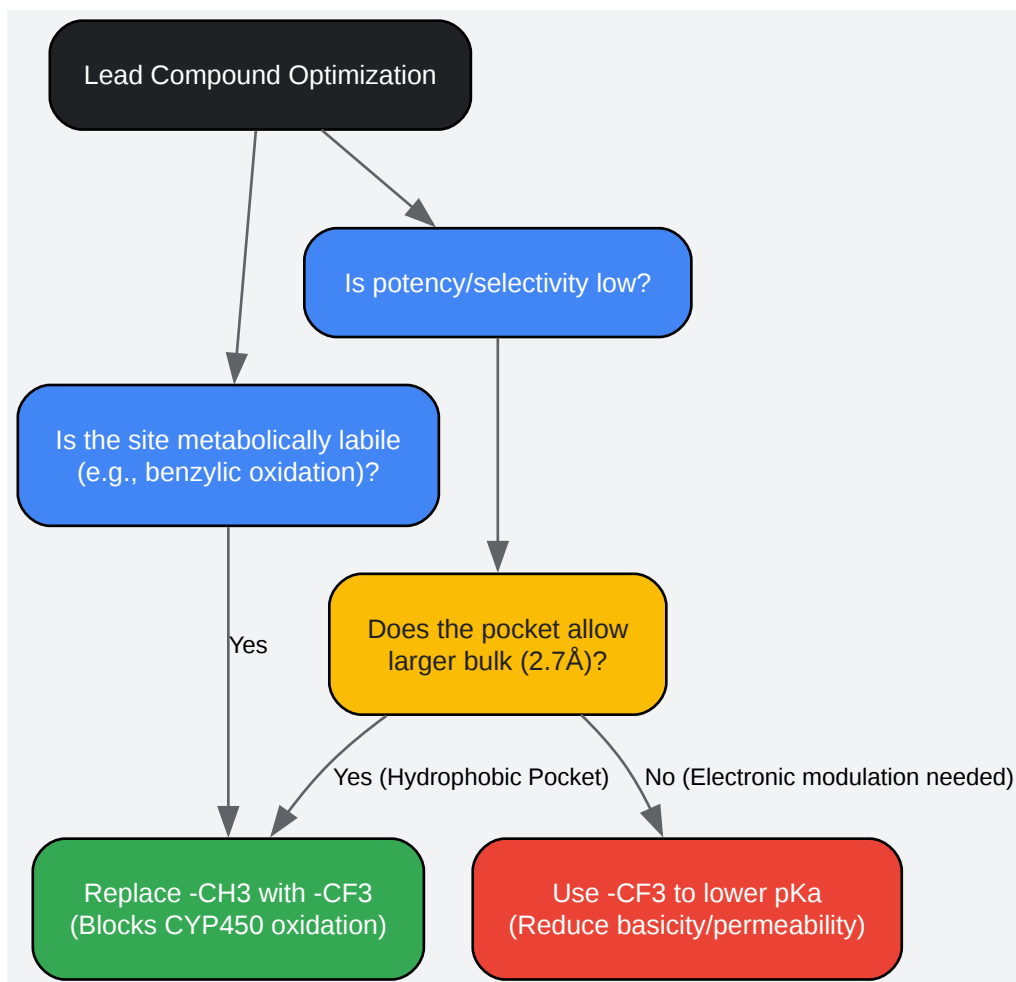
Lead Compound Optimization

Is potency/selectivity low?

Is the site metabolically labile (e.g., benzylic oxidation)?

Does the pocket allow larger bulk (2.7Å)?

Yes

Yes (Hydrophobic Pocket)

No (Electronic modulation needed)

Replace -CH3 with -CF3 (Blocks CYP450 oxidation)

Use -CF3 to lower pKa (Reduce basicity/permeability)